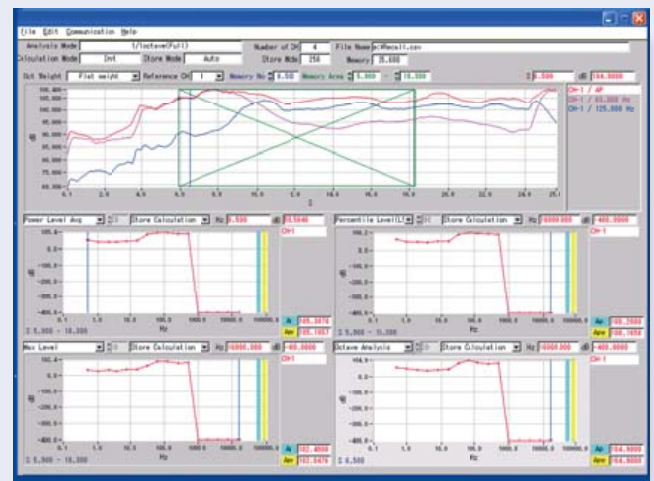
File Edit Communication Help

Analysis Mode 1/1octave(Full) Number of CH 4 File Name c:\Recall.csv
Calculation Mode Int Store Mode Auto Store Mde 256 Memory 25.600

Oct Weight Flat weight Reference CH 1 Memory No 6.500 Memory Area 5.900 - 18.300 Σ 6.500 dB 104.9000

CH-1 / AP
CH-1 / 63.000 Hz
CH-1 / 125.000 Hz

dB
105.000
100.000
95.000
90.000
85.000
80.000
75.000
70.000
65.000
0.1 2.0 4.0 6.0 8.0 10.0 12.0 14.0 16.0 18.0 20.0 22.0 24.0 25.1
Σ

Power Level Avg Store Calculation Hz 0.500 dB 83.5540
CH-1
100.0
0.0
-100.0
-200.0
-300.0
-400.0
0.1 1.0 10.0 100.0 1000.0 10000.0 100000.0
Hz
Σ 5.900 - 18.300
Ap 105.3070
Apw 105.1657

Percentile Level(L) Store Calculation Hz 16000.000 dB -400.0000
CH-1
100.0
0.0
-100.0
-200.0
-300.0
-400.0
0.1 1.0 10.0 100.0 1000.0 10000.0 100000.0
Hz
Σ 5.900 - 18.300
Ap 108.2500
Apw 105.1650

Max Level Store Calculation Hz 16000.000 dB -400.0000
CH-1
100.0
0.0
-100.0
-200.0
-300.0
-400.0
0.1 1.0 10.0 100.0 1000.0 10000.0 100000.0
Hz
Σ 5.900 - 18.300
Ap 102.4000
Apw 102.0470

Octave Analysis Store Calculation Hz 16000.000 dB -400.0000
CH-1
100.0
0.0
-100.0
-200.0
-300.0
-400.0
0.1 1.0 10.0 100.0 1000.0 10000.0 100000.0
Hz
Σ 6.500
Ap 104.9000
Apw 104.9000